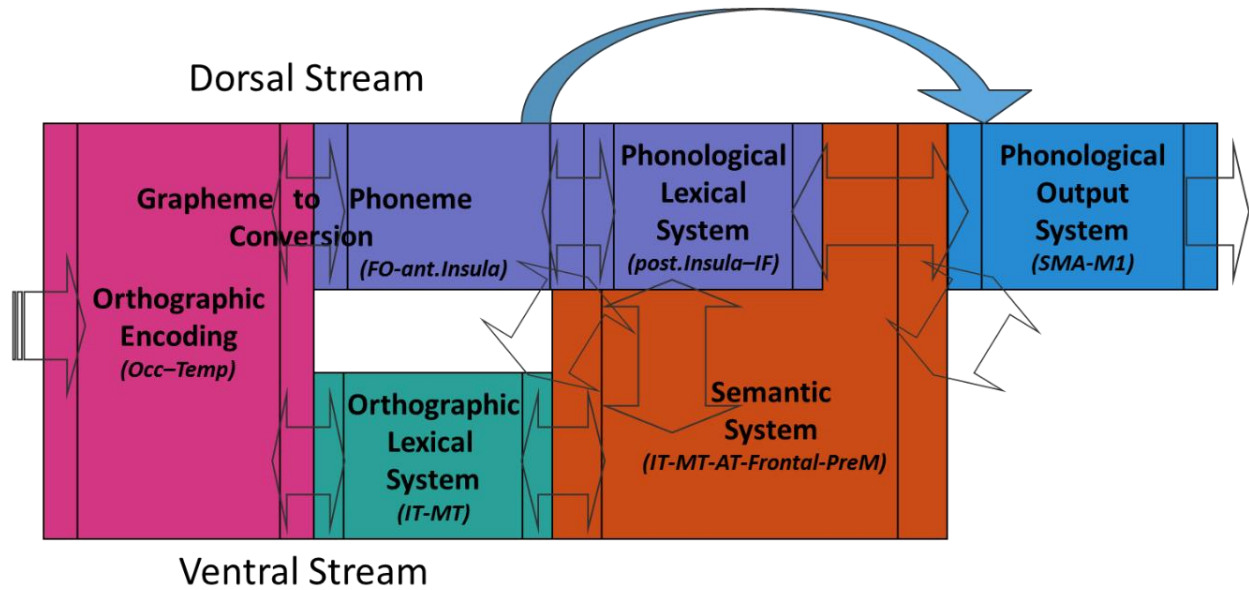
Dorsal Stream

Orthographic Encoding
(Occ–Temp)

Grapheme to Phoneme Conversion
(FO-ant.Insula)

Phonological Lexical System
(post.Insula–IF)

Phonological Output System
(SMA-M1)

Orthographic Lexical System
(IT-MT)

Semantic System
(IT-MT-AT-Frontal-PreM)

Ventral Stream